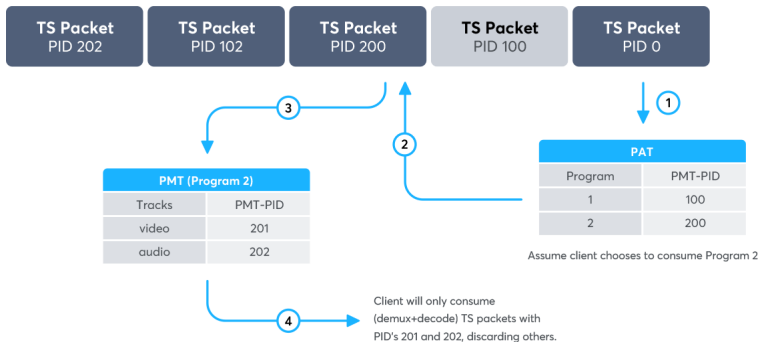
TS Packet
PID 202

TS Packet
PID 102

TS Packet
PID 200

TS Packet
PID 100

TS Packet
PID 0

1

2

3

PAT

| Program | PMT-PID |
|---|---|
| 1 | 100 |
| 2 | 200 |

Assume client chooses to consume Program 2

PMT (Program 2)

| Tracks | PMT-PID |
|---|---|
| video | 201 |
| audio | 202 |

4

Client will only consume (demux+decode) TS packets with PID's 201 and 202, discarding others.